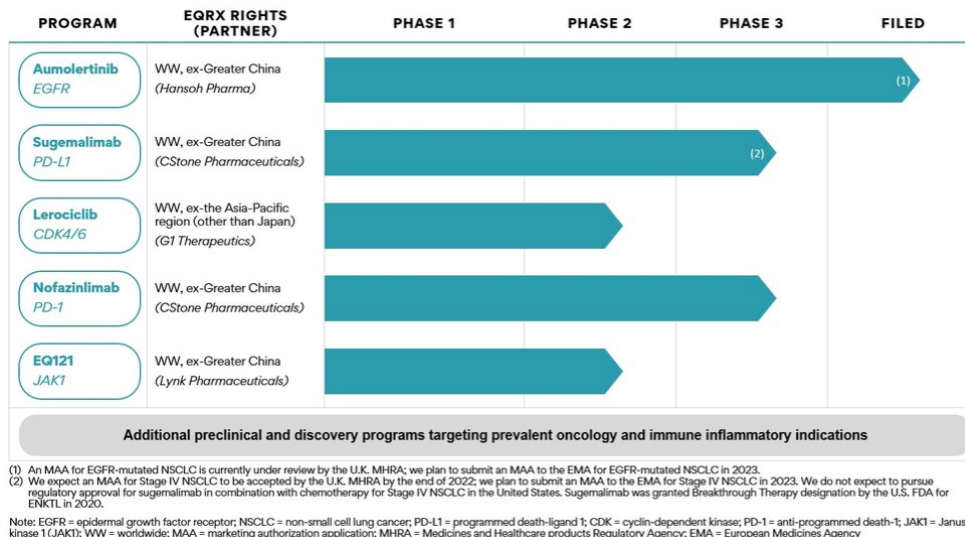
| PROGRAM | EQRX RIGHTS (PARTNER) | PHASE 1 | PHASE 2 | PHASE 3 | FILED |
|---|---|---|---|---|---|
| Aumolertinib EGFR | WW, ex-Greater China (Hansoh Pharma) | (1) | | | |
| Sugemalimab PD-L1 | WW, ex-Greater China (CStone Pharmaceuticals) | (2) | | | |
| Lerociclib CDK4/6 | WW, ex-the Asia-Pacific region (other than Japan) (G1 Therapeutics) | | | | |
| Nofazinlimab PD-1 | WW, ex-Greater China (CStone Pharmaceuticals) | | | | |
| EQ121 JAK1 | WW, ex-Greater China (Lynk Pharmaceuticals) | | | | |

Additional preclinical and discovery programs targeting prevalent oncology and immune inflammatory indications

(1) An MAA for EGFR-mutated NSCLC is currently under review by the U.K. MHRA; we plan to submit an MAA to the EMA for EGFR-mutated NSCLC in 2023.
(2) We expect an MAA for Stage IV NSCLC to be accepted by the U.K. MHRA by the end of 2022; we plan to submit an MAA to the EMA for Stage IV NSCLC in 2023. We do not expect to pursue regulatory approval for sugemalimab in combination with chemotherapy for Stage IV NSCLC in the United States. Sugemalimab was granted Breakthrough Therapy designation by the U.S. FDA for ENKTL in 2020.

Note: EGFR = epidermal growth factor receptor; NSCLC = non-small cell lung cancer; PD-L1 = programmed death-ligand 1; CDK = cyclin-dependent kinase; PD-1 = anti-programmed death-1; JAK1 = Janus kinase 1 (JAK1); WW = worldwide; MAA = marketing authorization application; MHRA = Medicines and Healthcare products Regulatory Agency; EMA = European Medicines Agency